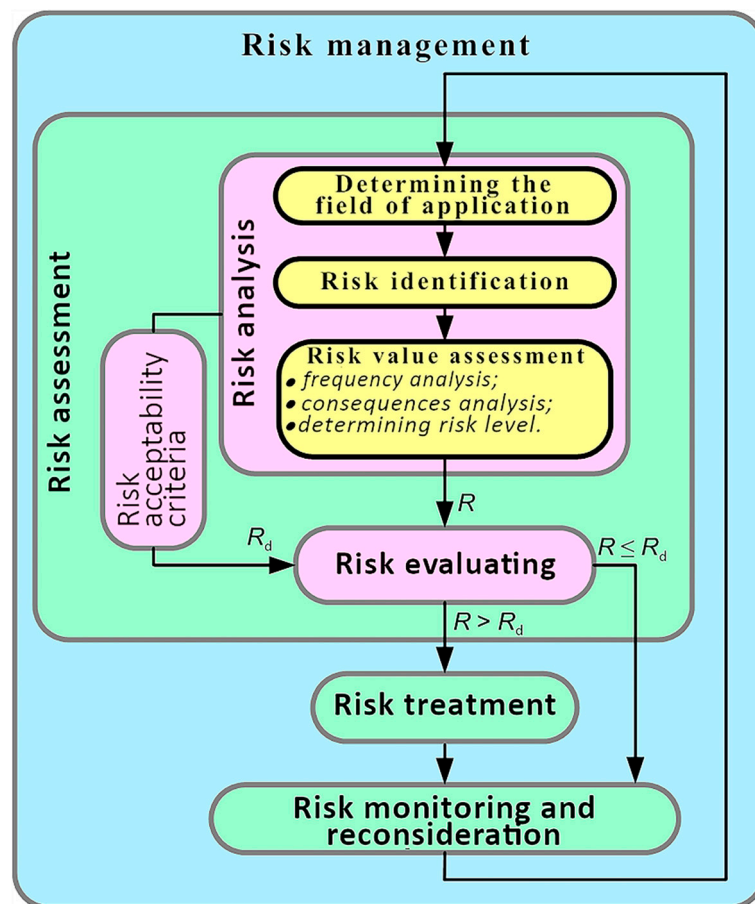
Risk management

Risk assessment

Risk analysis

Determining the field of application

Risk identification

Risk value assessment
• frequency analysis;
• consequences analysis;
• determining risk level.

Risk acceptability criteria

$R$

$R_d$

Risk evaluating

$R \leq R_d$

$R > R_d$

Risk treatment

Risk monitoring and reconsideration